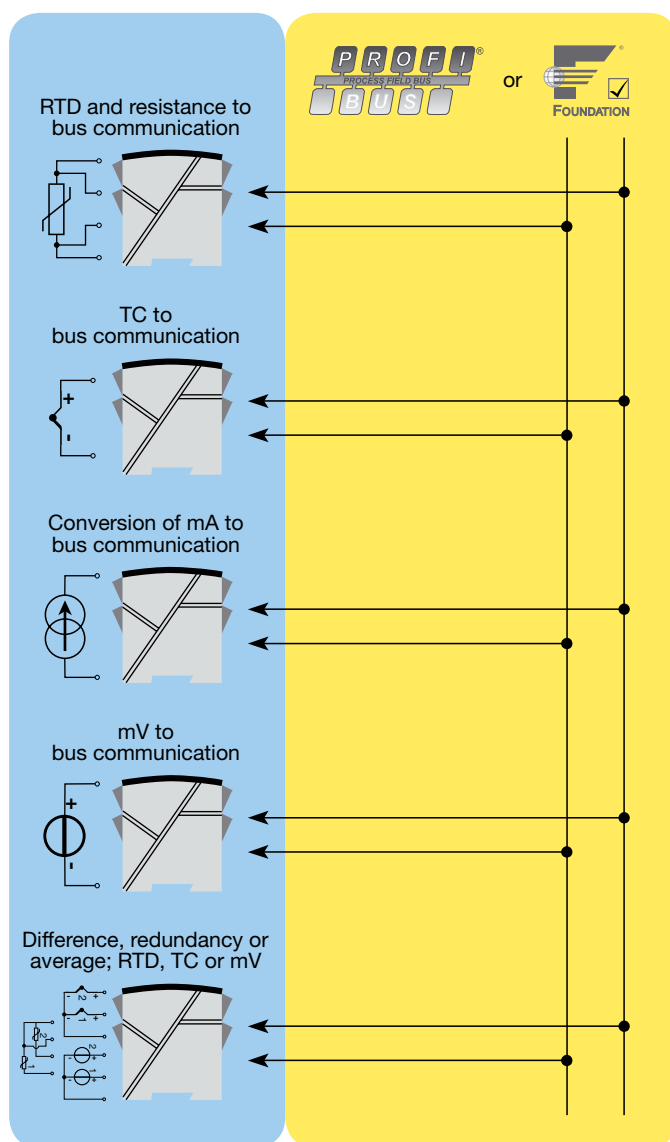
P R O F I ®
PROCESS FIELD BUS
B U S

or

FOUNDATION

RTD and resistance to bus communication

TC to bus communication

+
-

Conversion of mA to bus communication

mV to bus communication

+
-

Difference, redundancy or average; RTD, TC or mV

- 2 +
- 1 +
2
1
- 2 +
- 1 +